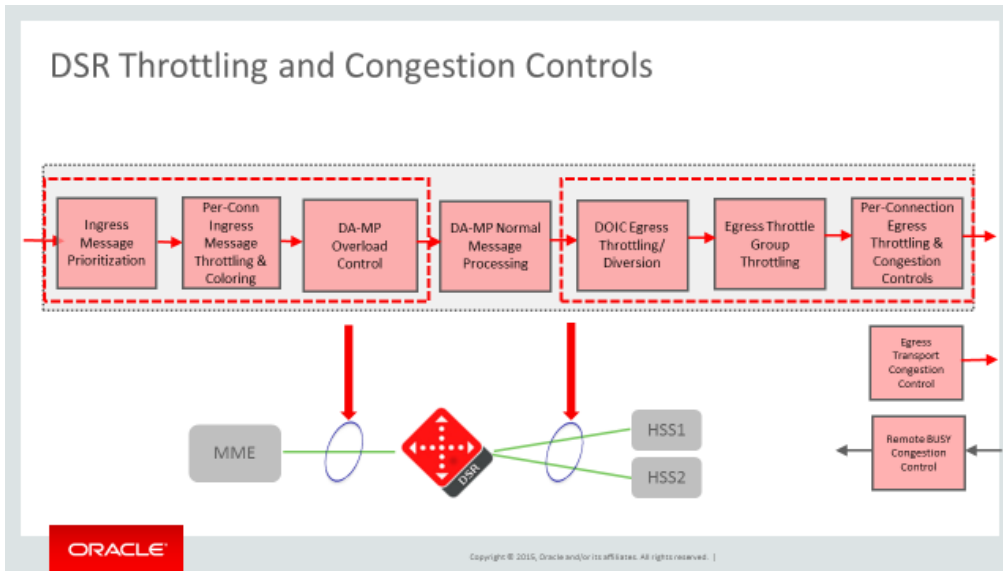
DSR Throttling and Congestion Controls

Ingress Message Prioritization

Per-Conn Ingress Message Throttling & Coloring

DA-MP Overload Control

DA-MP Normal Message Processing

DOIC Egress Throttling/ Diversion

Egress Throttle Group Throttling

Per-Connection Egress Throttling & Congestion Controls

Egress Transport Congestion Control

Remote BUSY Congestion Control

MME

DSR

HSS1

HSS2

ORACLE

Copyright © 2019, Oracle and/or its affiliates. All rights reserved. |